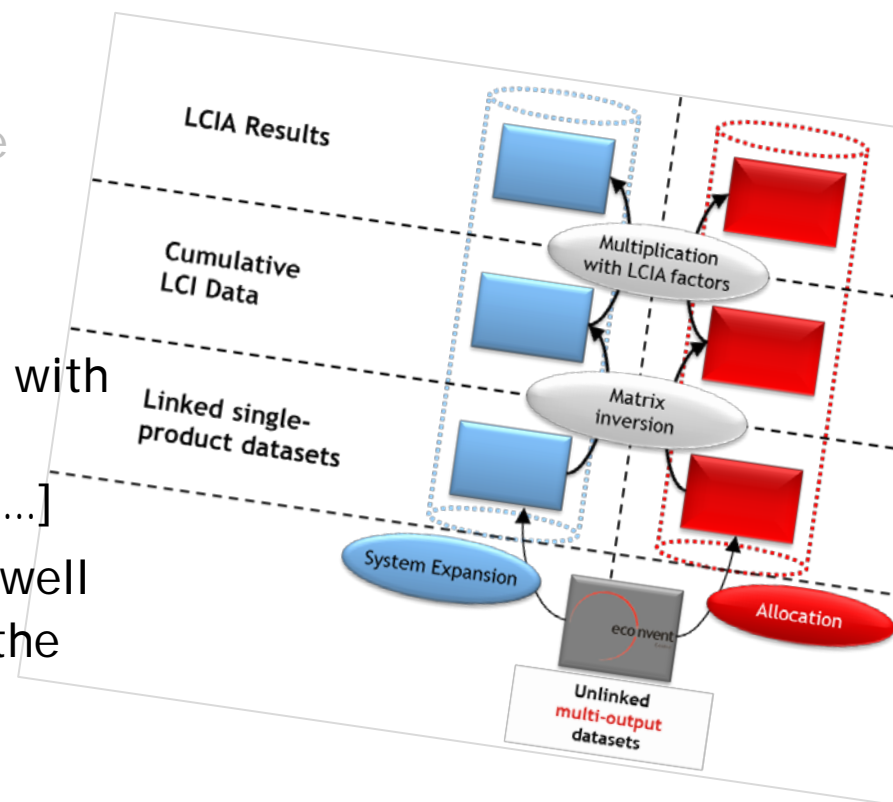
e

with

...]

well

the

LCIA Results

Cumulative LCI Data

Linked single-product datasets

Multiplication with LCIA factors

Matrix inversion

System Expansion

Allocation

ecoinvent

Unlinked multi-output datasets